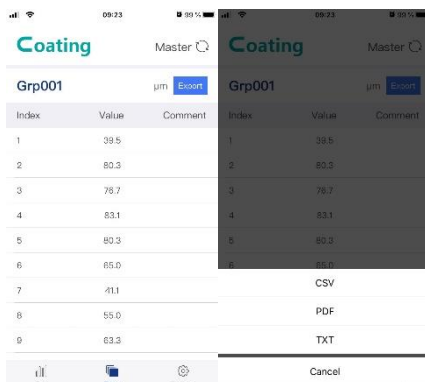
09:23 99%

Coating Master

Grp001 μm Export

| Index | Value | Comment |
|---|---|---|
| 1 | 39.5 | |
| 2 | 80.3 | |
| 3 | 76.7 | |
| 4 | 83.1 | |
| 5 | 80.3 | |
| 6 | 65.0 | |
| 7 | 41.1 | |
| 8 | 55.0 | |
| 9 | 63.3 | |

09:23 99%

Coating Master

Grp001 μm Export

| Index | Value | Comment |
|---|---|---|
| 1 | 39.5 | |
| 2 | 80.3 | |
| 3 | 76.7 | |
| 4 | 83.1 | |
| 5 | 80.3 | |
| 6 | 65.0 | |

CSV

PDF

TXT

Cancel